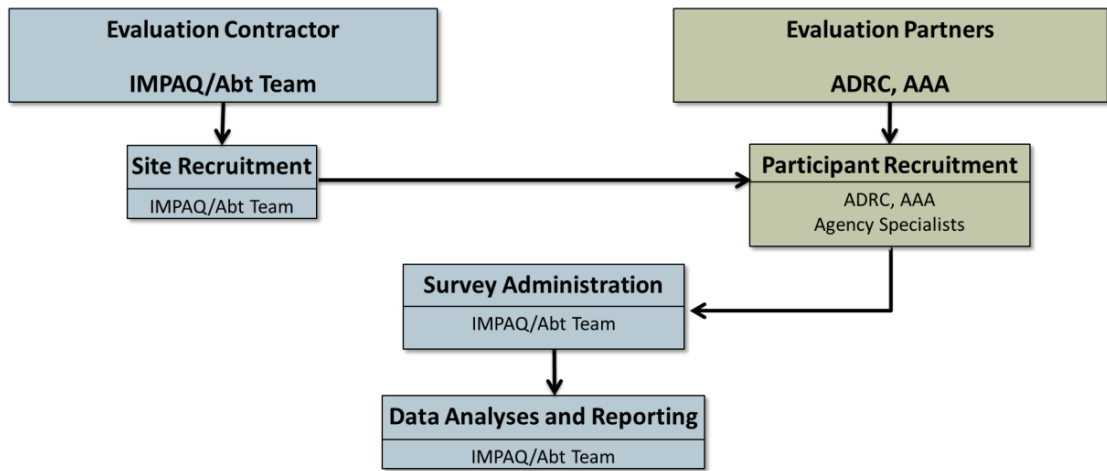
Evaluation Contractor

IMPAQ/Abt Team

Evaluation Partners

ADRC, AAA

Site Recruitment

IMPAQ/Abt Team

Participant Recruitment

ADRC, AAA
Agency Specialists

Survey Administration

IMPAQ/Abt Team

Data Analyses and Reporting

IMPAQ/Abt Team